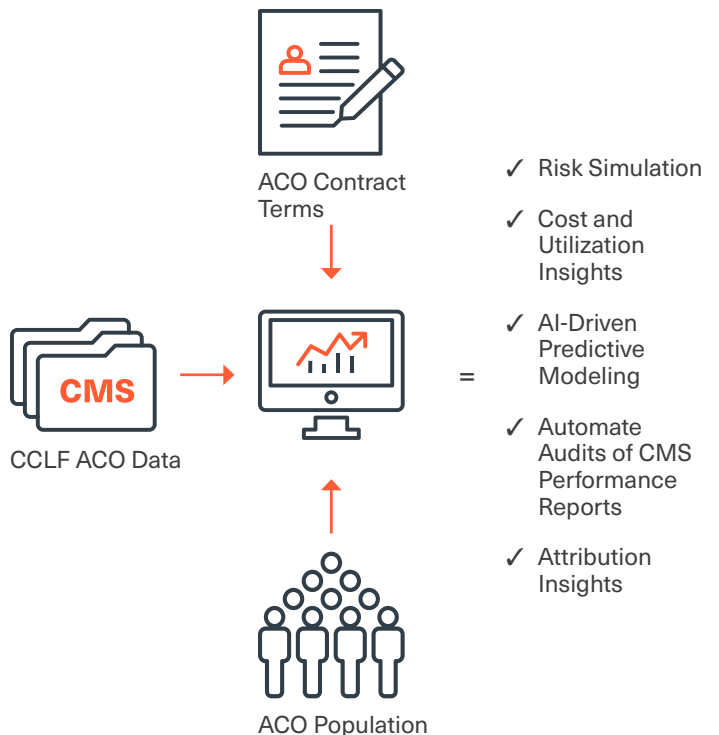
ACO Contract Terms

CMS

CCLF ACO Data

=

✓ Risk Simulation

✓ Cost and Utilization Insights

✓ AI-Driven Predictive Modeling

✓ Automate Audits of CMS Performance Reports

✓ Attribution Insights

ACO Population